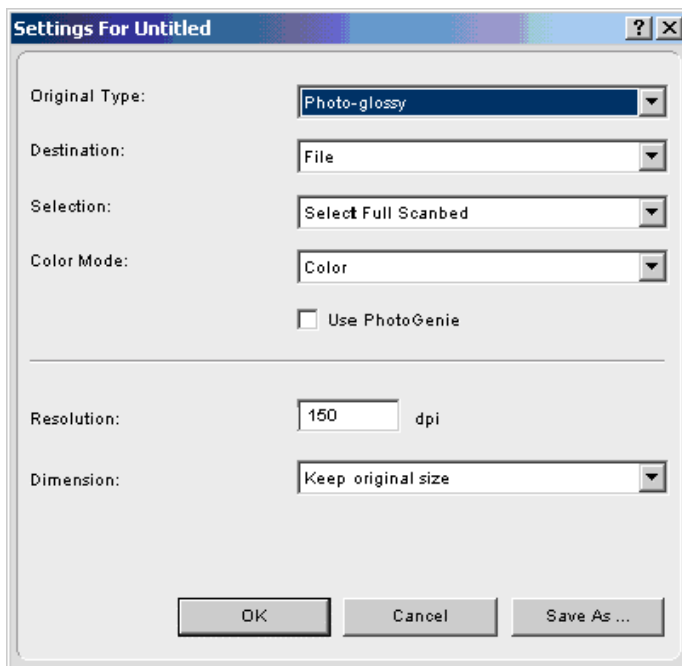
Settings For Untitled

?

Original Type:

Photo-glossy

Destination:

File

Selection:

Select Full Scanbed

Color Mode:

Color

Use PhotoGenie

Resolution:

150

dpi

Dimension:

Keep original size

OK

Cancel

Save As ...